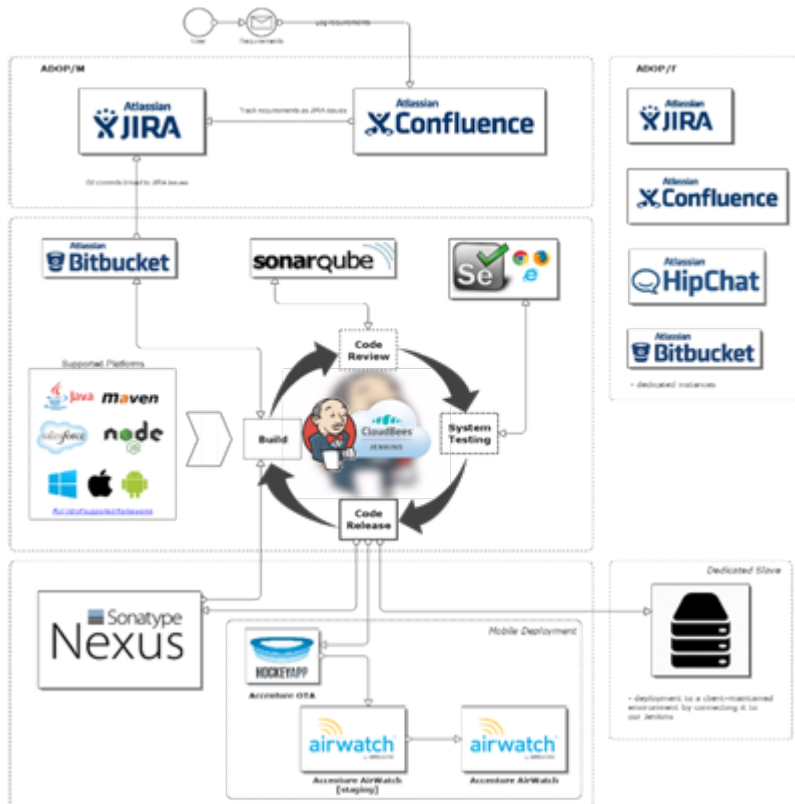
User

Requirements

Log requirements

ADOP/M

Atlassian JIRA

Track requirements as JIRA issues

Atlassian Confluence

Git commits linked to JIRA issues

Atlassian Bitbucket

sonarqube

Se

Code Review

Supported Platforms

Java

maven

salesforce

node

Build

CloudBees JENKINS

System Testing

Code Release

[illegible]

ADOP/T

Atlassian JIRA

Atlassian Confluence

Atlassian HipChat

Atlassian Bitbucket

- dedicated instances

Dedicated Slave

Sonatype Nexus

Mobile Deployment

HOCKEYAPP

Accenture OTA

airwatch

Accenture AirWatch [staging]

airwatch

Accenture AirWatch

- deployment to a client-maintained environment by connecting it to our Jenkins